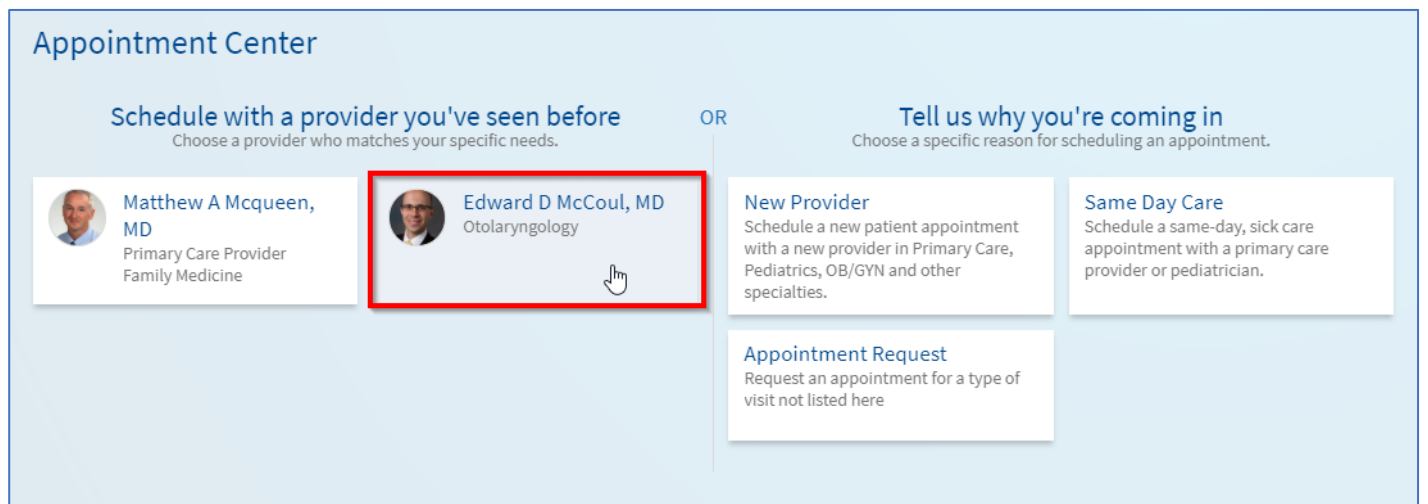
Appointment Center

Schedule with a provider you've seen before
Choose a provider who matches your specific needs.

OR

Tell us why you're coming in
Choose a specific reason for scheduling an appointment.

Matthew A Mcqueen, MD
Primary Care Provider
Family Medicine

Edward D McCoul, MD
Otolaryngology

New Provider
Schedule a new patient appointment with a new provider in Primary Care, Pediatrics, OB/GYN and other specialties.

Same Day Care
Schedule a same-day, sick care appointment with a primary care provider or pediatrician.

Appointment Request
Request an appointment for a type of visit not listed here